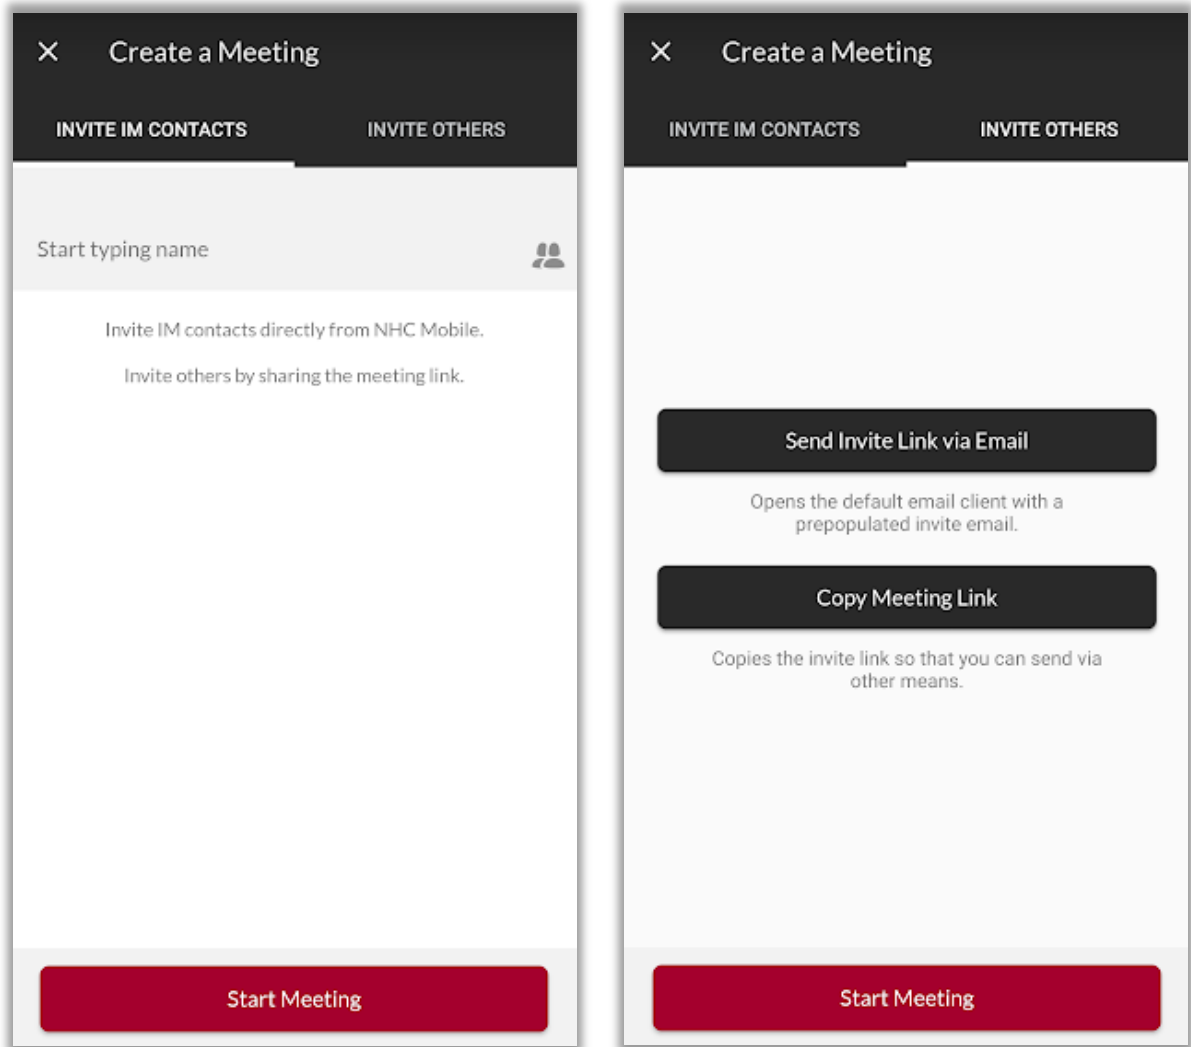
Create a Meeting

INVITE IM CONTACTS

INVITE OTHERS

Start typing name

Invite IM contacts directly from NHC Mobile.

Invite others by sharing the meeting link.

Start Meeting

Create a Meeting

INVITE IM CONTACTS

INVITE OTHERS

Send Invite Link via Email

Opens the default email client with a prepopulated invite email.

Copy Meeting Link

Copies the invite link so that you can send via other means.

Start Meeting